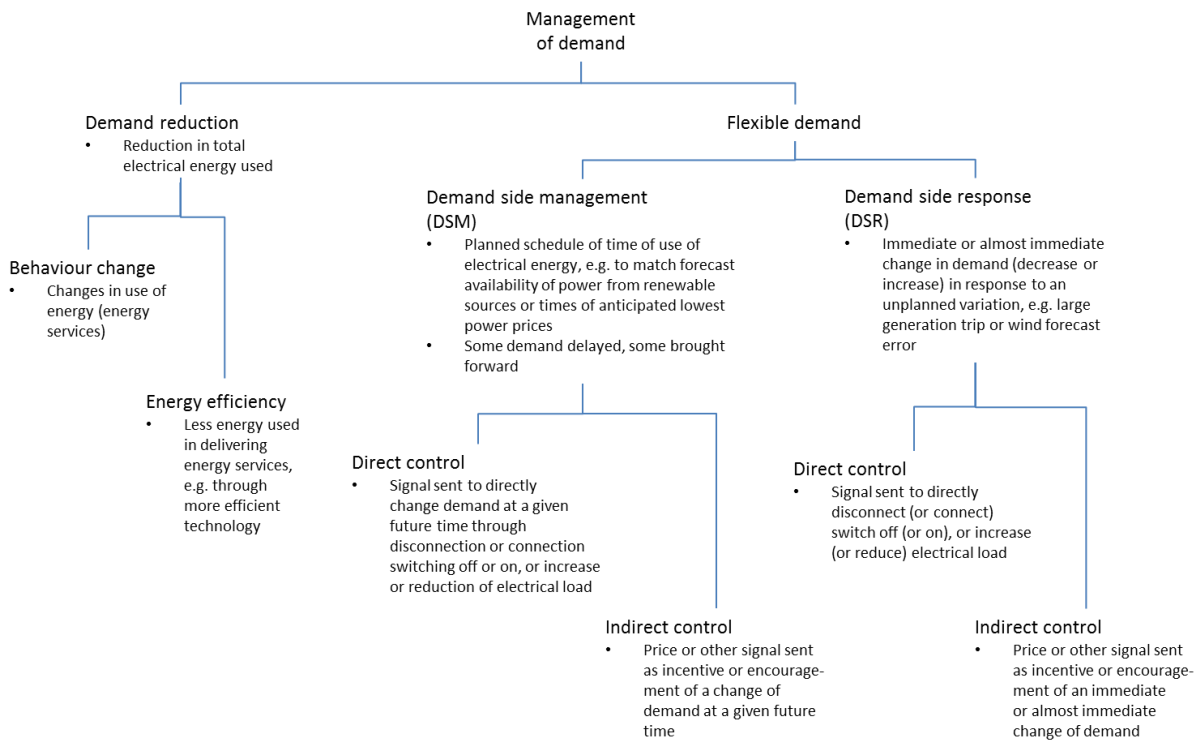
Management of demand

Demand reduction
• Reduction in total electrical energy used

Behaviour change
• Changes in use of energy (energy services)

Energy efficiency
• Less energy used in delivering energy services, e.g. through more efficient technology

Flexible demand

Demand side management (DSM)
• Planned schedule of time of use of electrical energy, e.g. to match forecast availability of power from renewable sources or times of anticipated lowest power prices
• Some demand delayed, some brought forward

Direct control
• Signal sent to directly change demand at a given future time through disconnection or connection switching off or on, or increase or reduction of electrical load

Indirect control
• Price or other signal sent as incentive or encouragement of a change of demand at a given future time

Demand side response (DSR)
• Immediate or almost immediate change in demand (decrease or increase) in response to an unplanned variation, e.g. large generation trip or wind forecast error

Direct control
• Signal sent to directly disconnect (or connect) switch off (or on), or increase (or reduce) electrical load

Indirect control
• Price or other signal sent as incentive or encouragement of an immediate or almost immediate change of demand